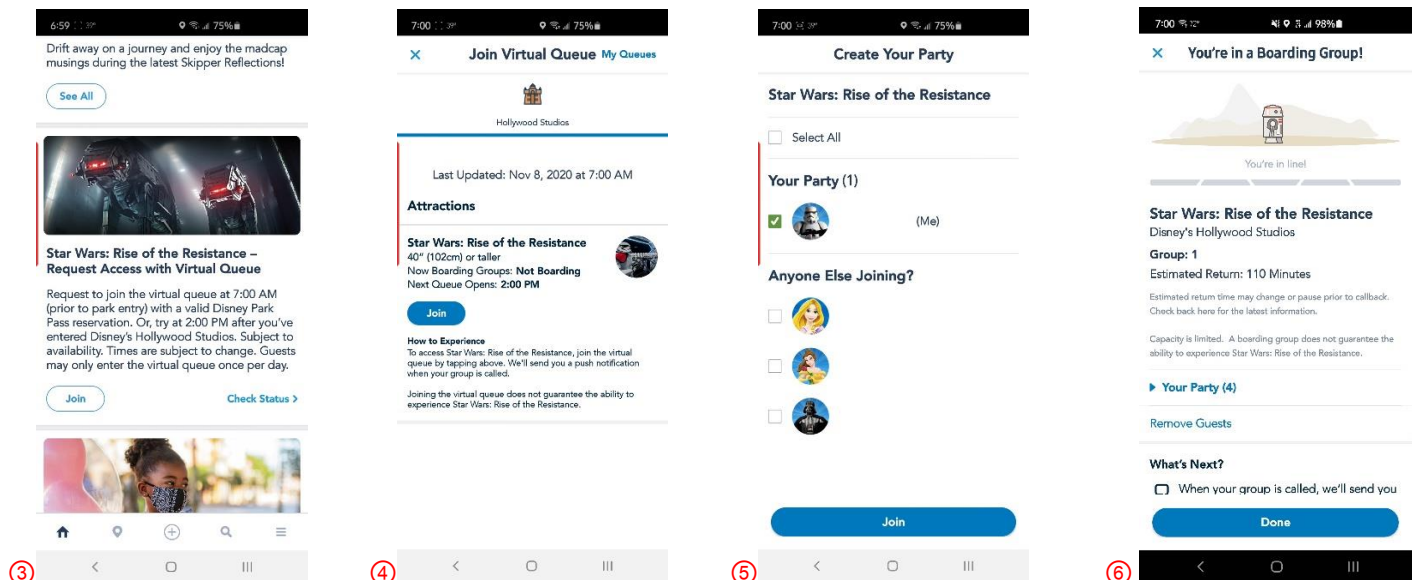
6:59 75%

Drift away on a journey and enjoy the madcap musings during the latest Skipper Reflections!

See All

Star Wars: Rise of the Resistance – Request Access with Virtual Queue

Request to join the virtual queue at 7:00 AM (prior to park entry) with a valid Disney Park Pass reservation. Or, try at 2:00 PM after you've entered Disney's Hollywood Studios. Subject to availability. Times are subject to change. Guests may only enter the virtual queue once per day.

Join

Check Status >

③

7:00 75%

× Join Virtual Queue My Queues

Hollywood Studios

Last Updated: Nov 8, 2020 at 7:00 AM

Attractions

Star Wars: Rise of the Resistance
40" (102cm) or taller
Now Boarding Groups: Not Boarding
Next Queue Opens: 2:00 PM

Join

How to Experience
To access Star Wars: Rise of the Resistance, join the virtual queue by tapping above. We'll send you a push notification when your group is called.

Joining the virtual queue does not guarantee the ability to experience Star Wars: Rise of the Resistance.

④

7:00 75%

Create Your Party

Star Wars: Rise of the Resistance

Select All

Your Party (1)

(Me)

Anyone Else Joining?

Join

⑤

7:00 98%

× You're in a Boarding Group!

You're in line!

Star Wars: Rise of the Resistance
Disney's Hollywood Studios

Group: 1
Estimated Return: 110 Minutes

Estimated return time may change or pause prior to callback. Check back here for the latest information.

Capacity is limited. A boarding group does not guarantee the ability to experience Star Wars: Rise of the Resistance.

▸ Your Party (4)

Remove Guests

What's Next?

When your group is called, we'll send you

Done

⑥